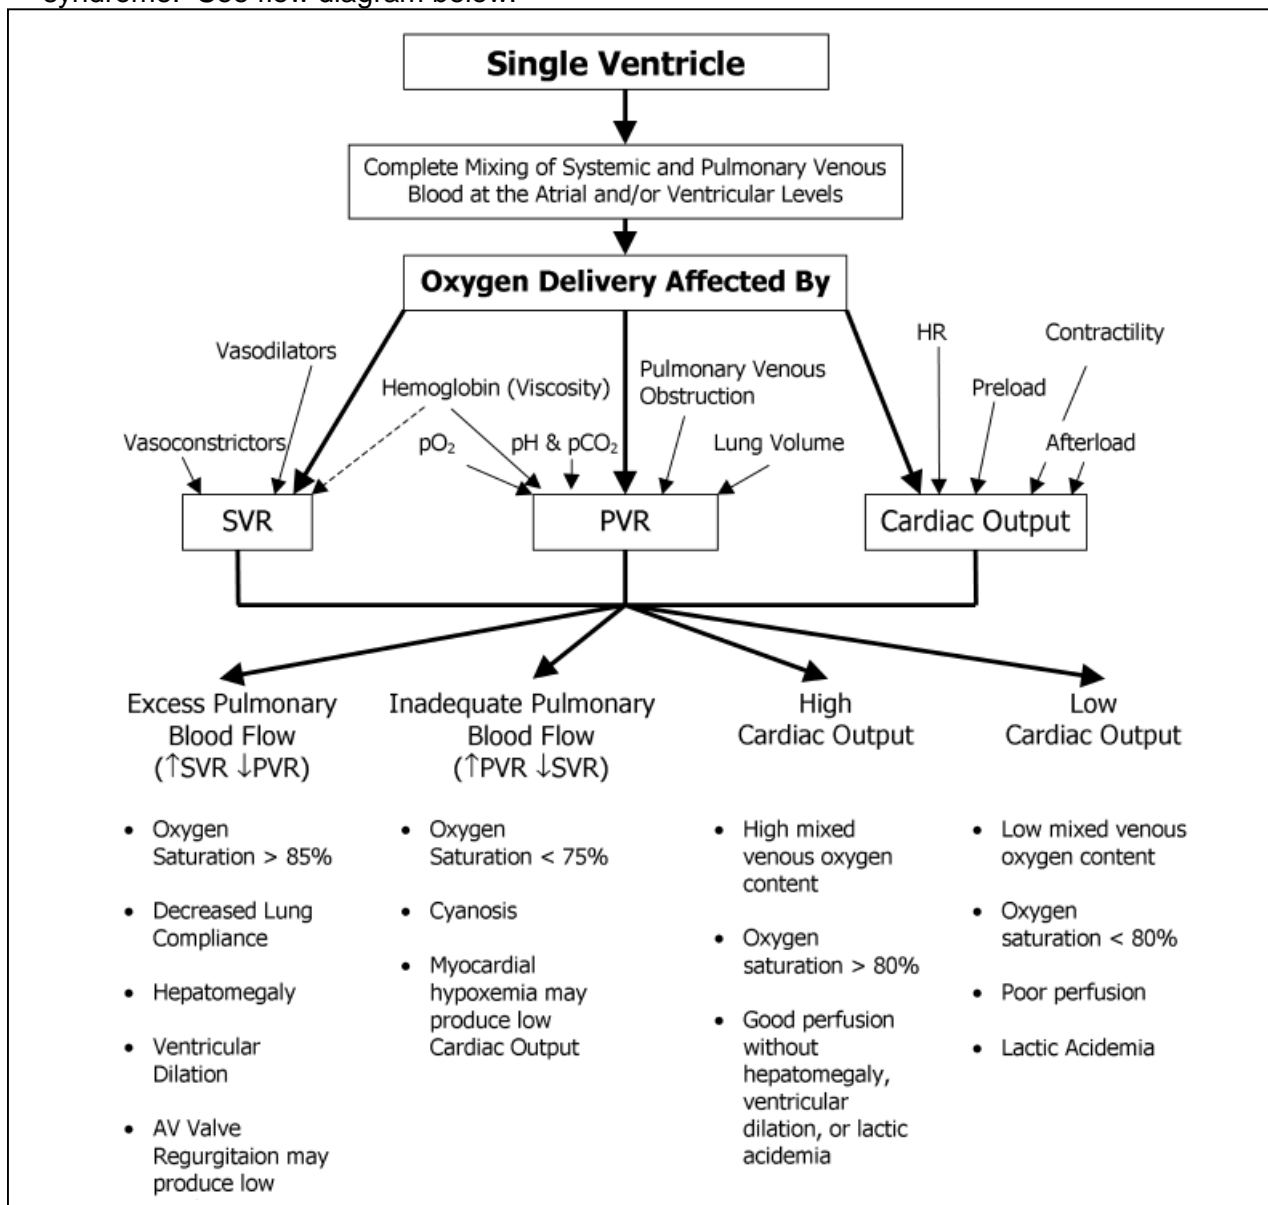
syndrome. See flow diagram below.

Single Ventricle

Complete Mixing of Systemic and Pulmonary Venous Blood at the Atrial and/or Ventricular Levels

Oxygen Delivery Affected By

Vasodilators

Vasoconstrictors

Hemoglobin (Viscosity)

$pO_2$

pH & $pCO_2$

Pulmonary Venous Obstruction

Lung Volume

HR

Contractility

Preload

Afterload

SVR

PVR

Cardiac Output

Excess Pulmonary Blood Flow (↑SVR ↓PVR)

- Oxygen Saturation > 85%
- Decreased Lung Compliance
- Hepatomegaly
- Ventricular Dilation
- AV Valve Regurgitaion may produce low

Inadequate Pulmonary Blood Flow (↑PVR ↓SVR)

- Oxygen Saturation < 75%
- Cyanosis
- Myocardial hypoxemia may produce low Cardiac Output

High Cardiac Output

- High mixed venous oxygen content
- Oxygen saturation > 80%
- Good perfusion without hepatomegaly, ventricular dilation, or lactic acidemia

Low Cardiac Output

- Low mixed venous oxygen content
- Oxygen saturation < 80%
- Poor perfusion
- Lactic Acidemia